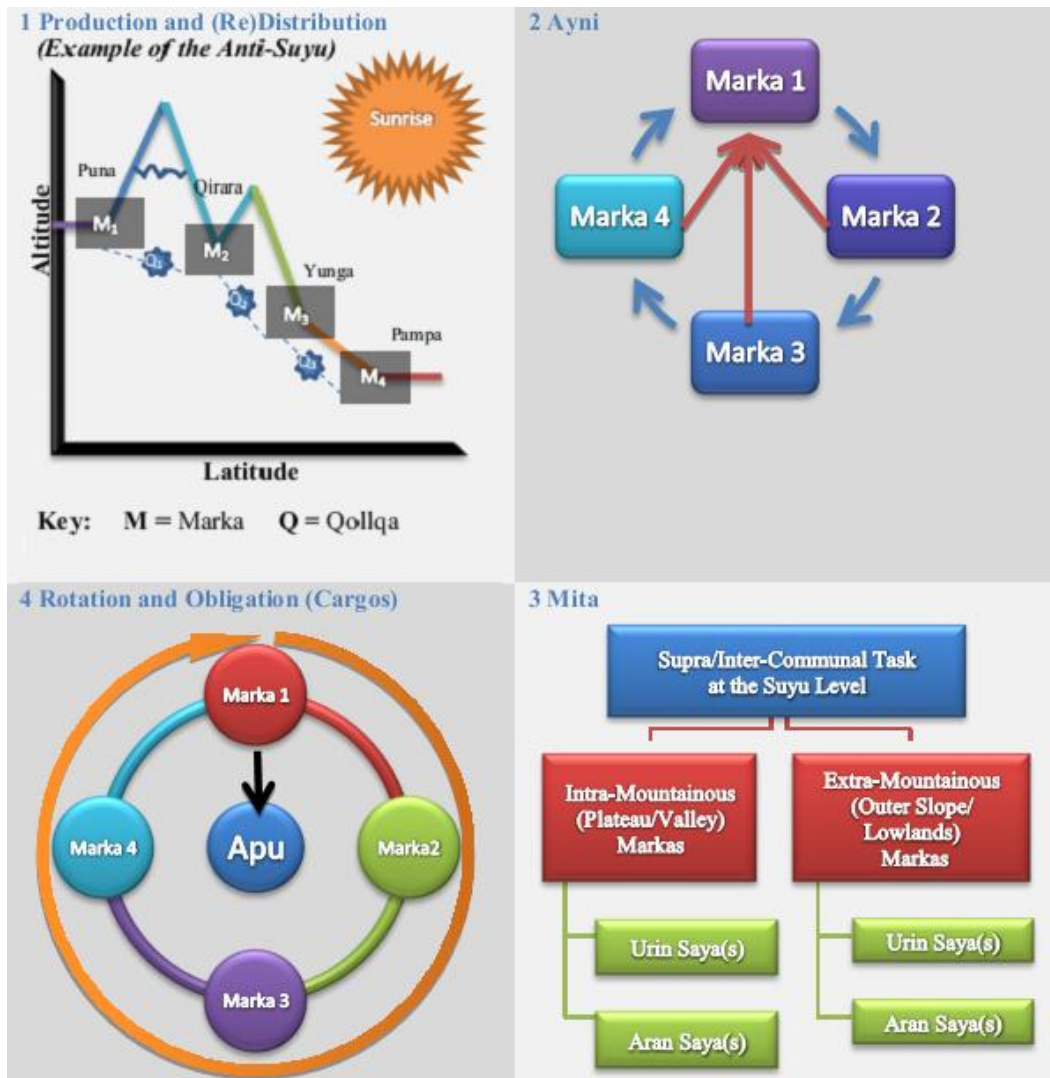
1 Production and (Re)Distribution
(Example of the Anti-Suyu)

Sunrise

Altitude

Puna
Qirara
Yunga
Pampa

$M_1$
$M_2$
$M_3$
$M_4$

$Q_1$
$Q_2$
$Q_3$

Latitude

Key: M = Marka Q = Qollqa

2 Ayni

Marka 1
Marka 4
Marka 2
Marka 3

4 Rotation and Obligation (Cargos)

Marka 1
Apu
Marka 4
Marka2
Marka 3

3 Mita

Supra/Inter-Communal Task at the Suyu Level

Intra-Mountainous (Plateau/Valley) Markas

Extra-Mountainous (Outer Slope/ Lowlands) Markas

Urin Saya(s)
Aran Saya(s)

Urin Saya(s)
Aran Saya(s)